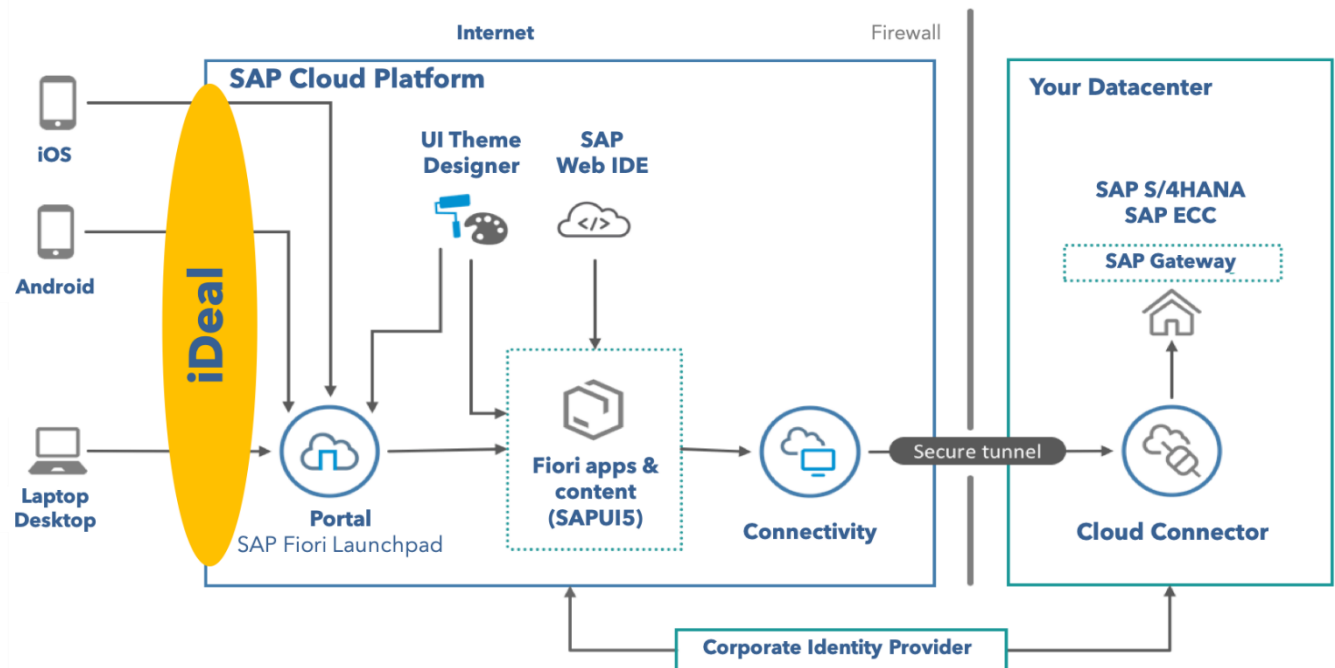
Internet

Firewall

SAP Cloud Platform

Your Datacenter

iOS

Android

Laptop Desktop

iDeal

UI Theme Designer

SAP Web IDE

SAP S/4HANA
SAP ECC

SAP Gateway

Portal
SAP Fiori Launchpad

Fiori apps & content (SAPUI5)

Connectivity

Secure tunnel

Cloud Connector

Corporate Identity Provider